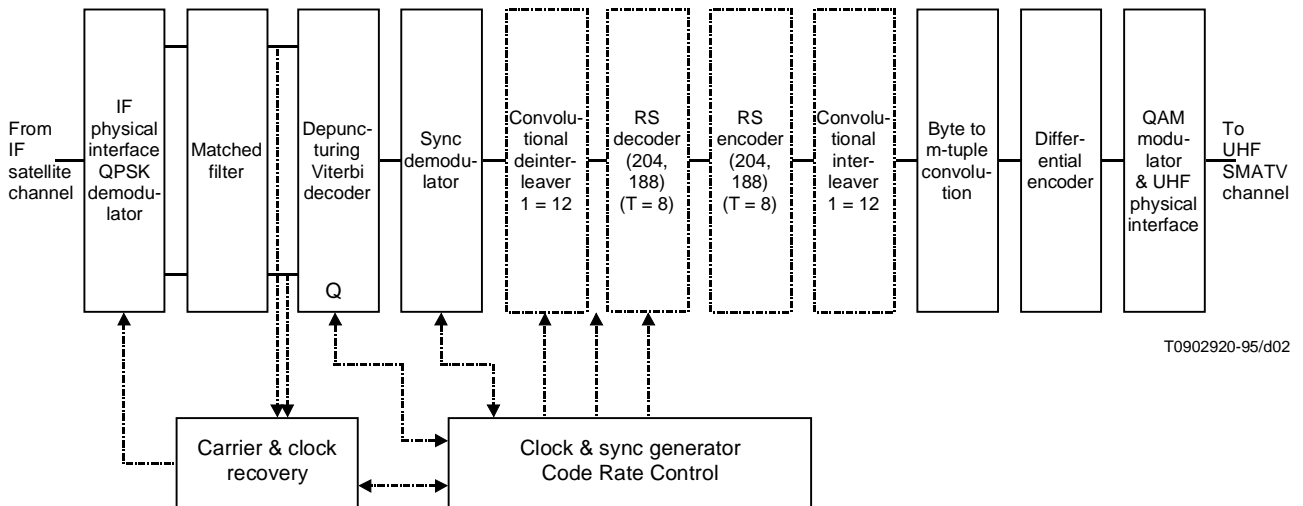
From IF satellite channel

IF physical interface QPSK demodulator

Matched filter

Depuncturing Viterbi decoder

Q

Sync demodulator

Convolutional deinterleaver 1 = 12

RS decoder (204, 188) (T = 8)

RS encoder (204, 188) (T = 8)

Convolutional interleaver 1 = 12

Byte to m-tuple convolution

Differential encoder

QAM modulator & UHF physical interface

To UHF SMATV channel

T0902920-95/d02

Carrier & clock recovery

Clock & sync generator
Code Rate Control